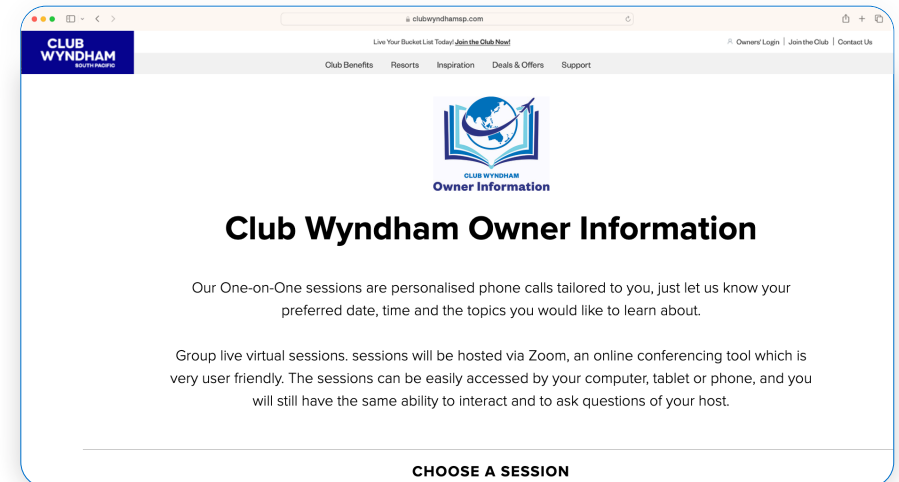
clubwyndhamsp.com

CLUB WYNDHAM SOUTH PACIFIC

Live Your Bucket List Today! Join the Club Now!

Owners' Login | Join the Club | Contact Us

Club Benefits Resorts Inspiration Deals & Offers Support

CLUB WYNDHAM
Owner Information

Club Wyndham Owner Information

Our One-on-One sessions are personalised phone calls tailored to you, just let us know your preferred date, time and the topics you would like to learn about.

Group live virtual sessions. sessions will be hosted via Zoom, an online conferencing tool which is very user friendly. The sessions can be easily accessed by your computer, tablet or phone, and you will still have the same ability to interact and to ask questions of your host.

CHOOSE A SESSION